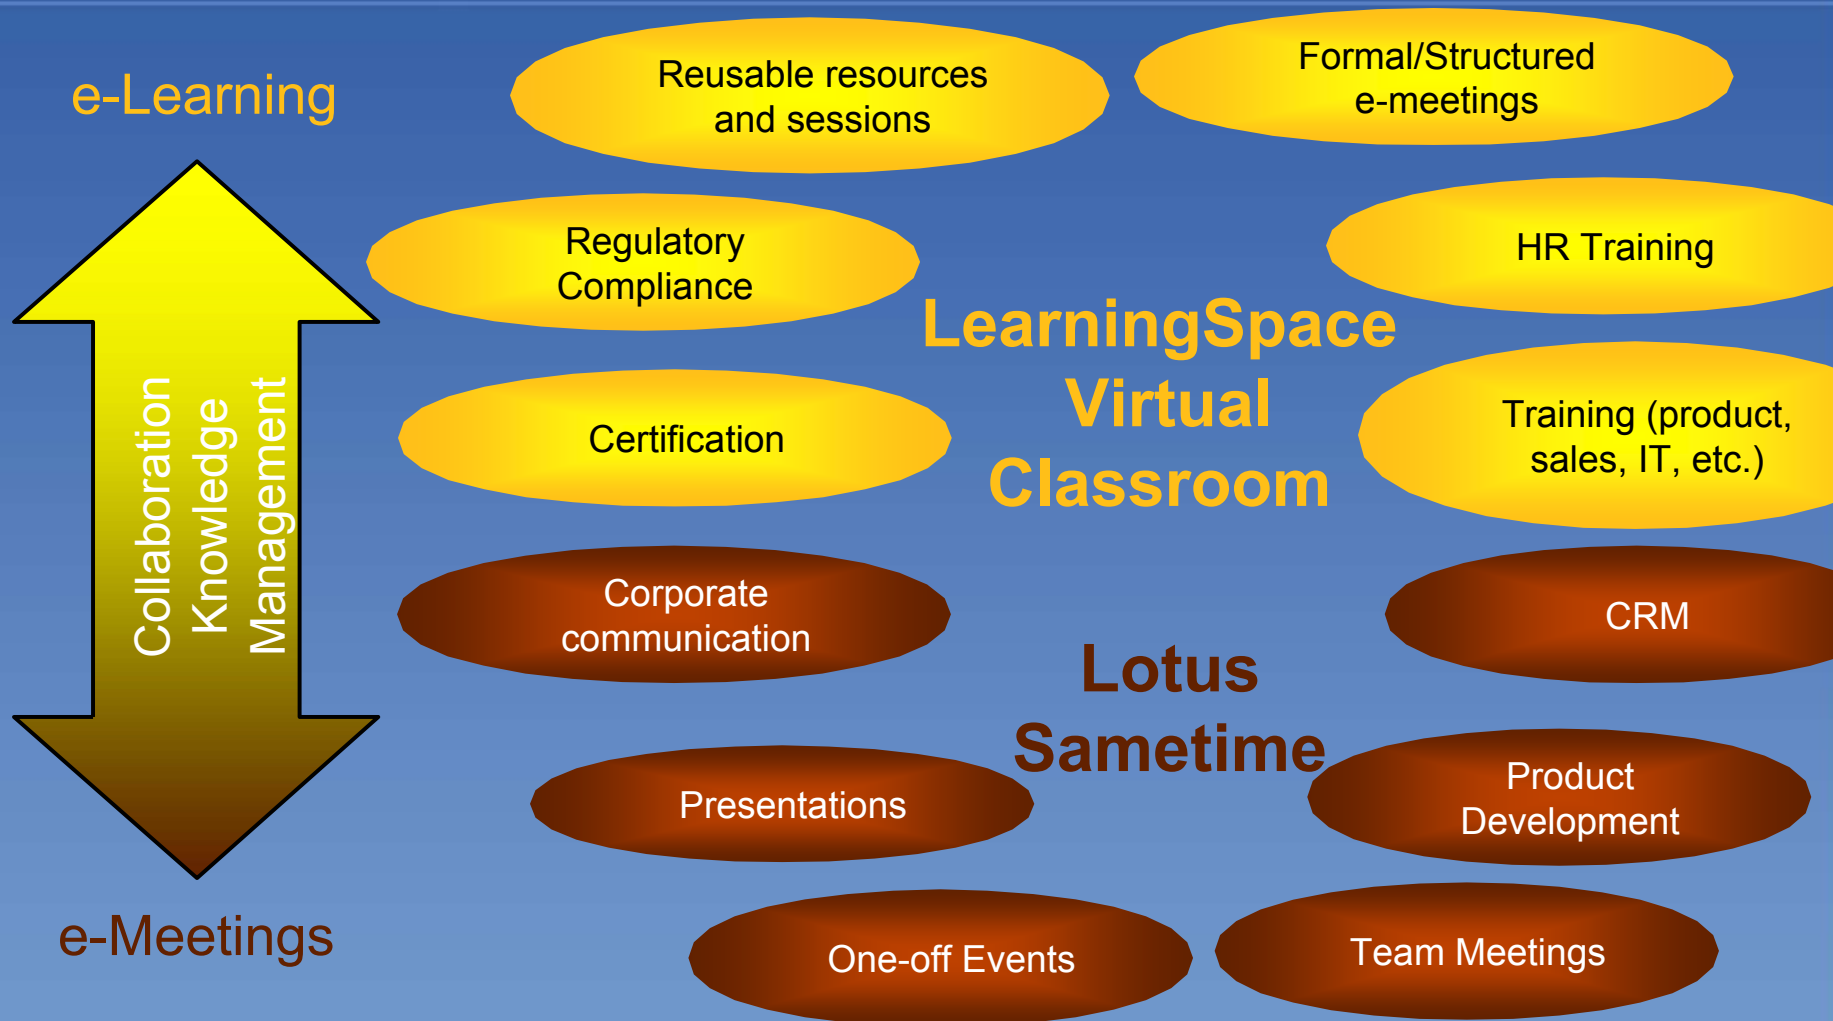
e-Learning

Reusable resources and sessions

Formal/Structured e-meetings

Regulatory Compliance

HR Training

LearningSpace Virtual Classroom

Certification

Training (product, sales, IT, etc.)

Collaboration
Knowledge
Management

Corporate communication

CRM

Lotus Sametime

Presentations

Product Development

e-Meetings

One-off Events

Team Meetings